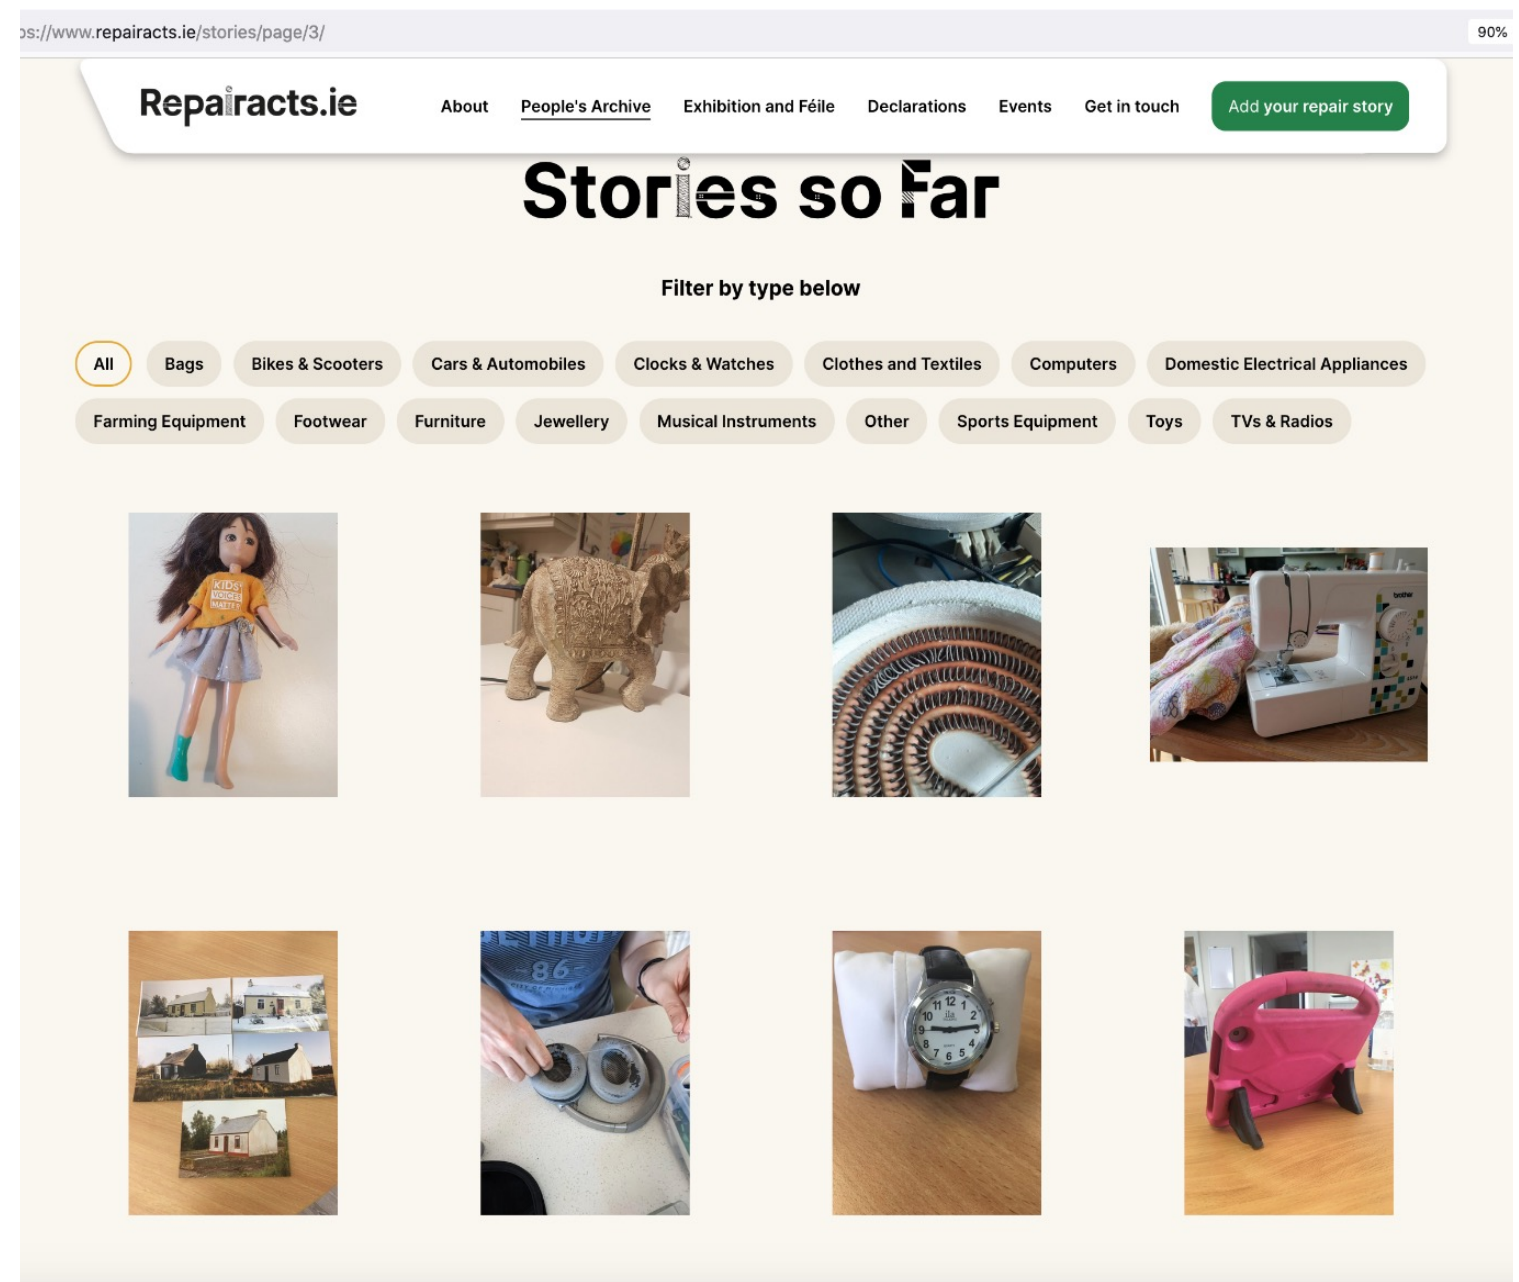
ps://www.repairacts.ie/stories/page/3/

90%

Repairacts.ie

About People's Archive Exhibition and Féile Declarations Events Get in touch Add your repair story

Stories so Far

Filter by type below

All Bags Bikes & Scooters Cars & Automobiles Clocks & Watches Clothes and Textiles Computers Domestic Electrical Appliances Farming Equipment Footwear Furniture Jewellery Musical Instruments Other Sports Equipment Toys TVs & Radios

KIDS' VOICES MATTER

brother

86

11 12 1 10 2 9 3 8 4 7 6 5